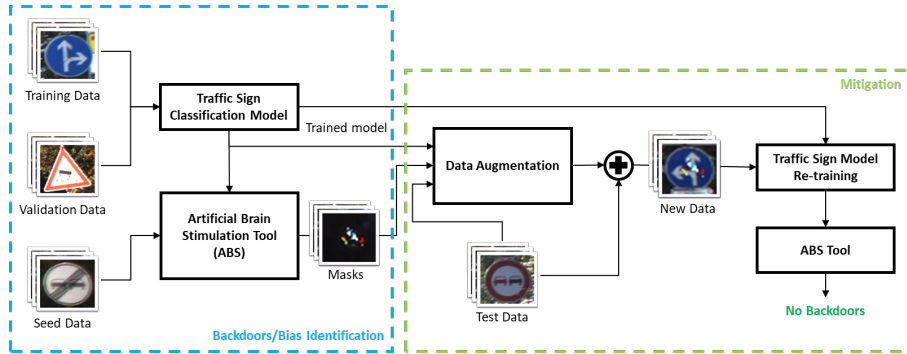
Training Data

Validation Data

Seed Data

Traffic Sign Classification Model

Trained model

Artificial Brain Stimulation Tool (ABS)

Masks

Backdoors/Bias Identification

Mitigation

Data Augmentation

New Data

Test Data

Traffic Sign Model Re-training

ABS Tool

No Backdoors